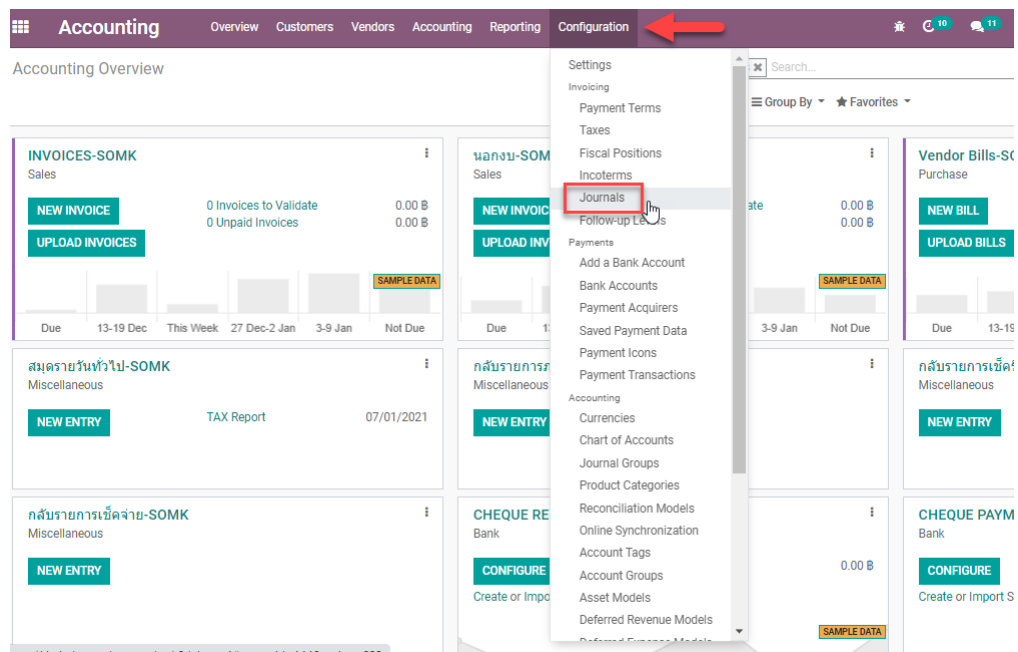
Accounting Overview Customers Vendors Accounting Reporting Configuration

10 11

Accounting Overview

Search...

Group By Favorites

INVOICES-SOMK
Sales

NEW INVOICE
UPLOAD INVOICES

0 Invoices to Validate 0.00 ฿
0 Unpaid Invoices 0.00 ฿

SAMPLE DATA

Due 13-19 Dec This Week 27 Dec-2 Jan 3-9 Jan Not Due

นอกงบ-SOM
Sales

NEW INVOIC
UPLOAD INV

ate 0.00 ฿
0.00 ฿

SAMPLE DATA

Due 1 3-9 Jan Not Due

Vendor Bills-SO
Purchase

NEW BILL
UPLOAD BILLS

Due 13-19

สมุดรายวันทั่วไป-SOMK
Miscellaneous

NEW ENTRY

TAX Report 07/01/2021

กลับรายการภ
Miscellaneous

NEW ENTRY

กลับรายการเช็ครั
Miscellaneous

NEW ENTRY

กลับรายการเช็คจ่าย-SOMK
Miscellaneous

NEW ENTRY

CHEQUE RE
Bank

CONFIGURE
Create or Impo

0.00 ฿

SAMPLE DATA

CHEQUE PAYM
Bank

CONFIGURE
Create or Import S

Settings
Invoicing
Payment Terms
Taxes
Fiscal Positions
Incoterms
Journals
Follow-up Levels
Payments
Add a Bank Account
Bank Accounts
Payment Acquirers
Saved Payment Data
Payment Icons
Payment Transactions
Accounting
Currencies
Chart of Accounts
Journal Groups
Product Categories
Reconciliation Models
Online Synchronization
Account Tags
Account Groups
Asset Models
Deferred Revenue Models
Deferred Expense Models